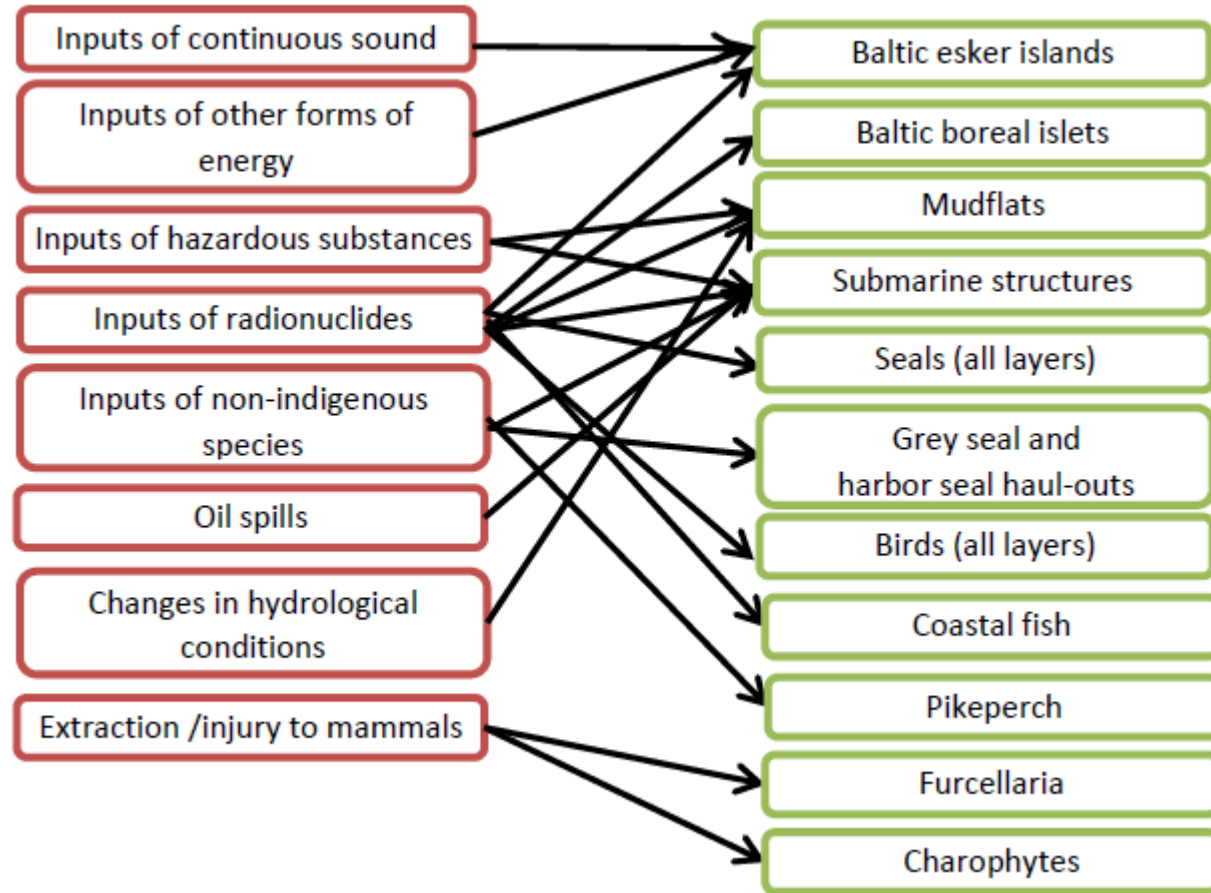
Inputs of continuous sound

Inputs of other forms of energy

Inputs of hazardous substances

Inputs of radionuclides

Inputs of non-indigenous species

Oil spills

Changes in hydrological conditions

Extraction /injury to mammals

Baltic esker islands

Baltic boreal islets

Mudflats

Submarine structures

Seals (all layers)

Grey seal and harbor seal haul-outs

Birds (all layers)

Coastal fish

Pikeperch

Furcellaria

Charophytes